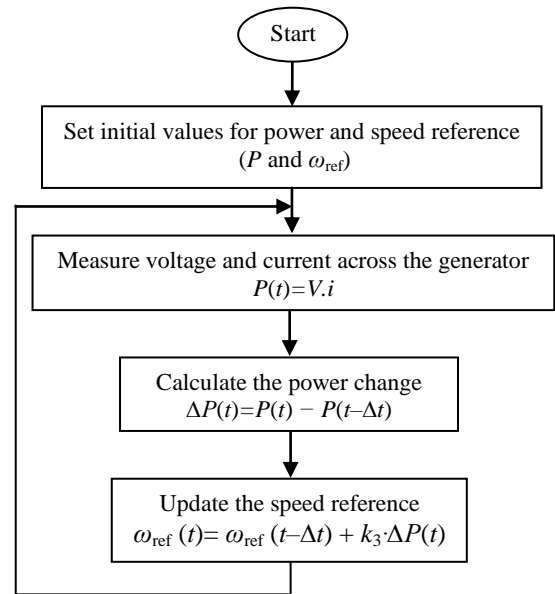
Start

Set initial values for power and speed reference ($P$ and $\omega_{ref}$)

Measure voltage and current across the generator
$P(t)=V.i$

Calculate the power change
$\Delta P(t)=P(t) - P(t-\Delta t)$

Update the speed reference
$\omega_{ref}(t)=\omega_{ref}(t-\Delta t) + k_3 \cdot \Delta P(t)$